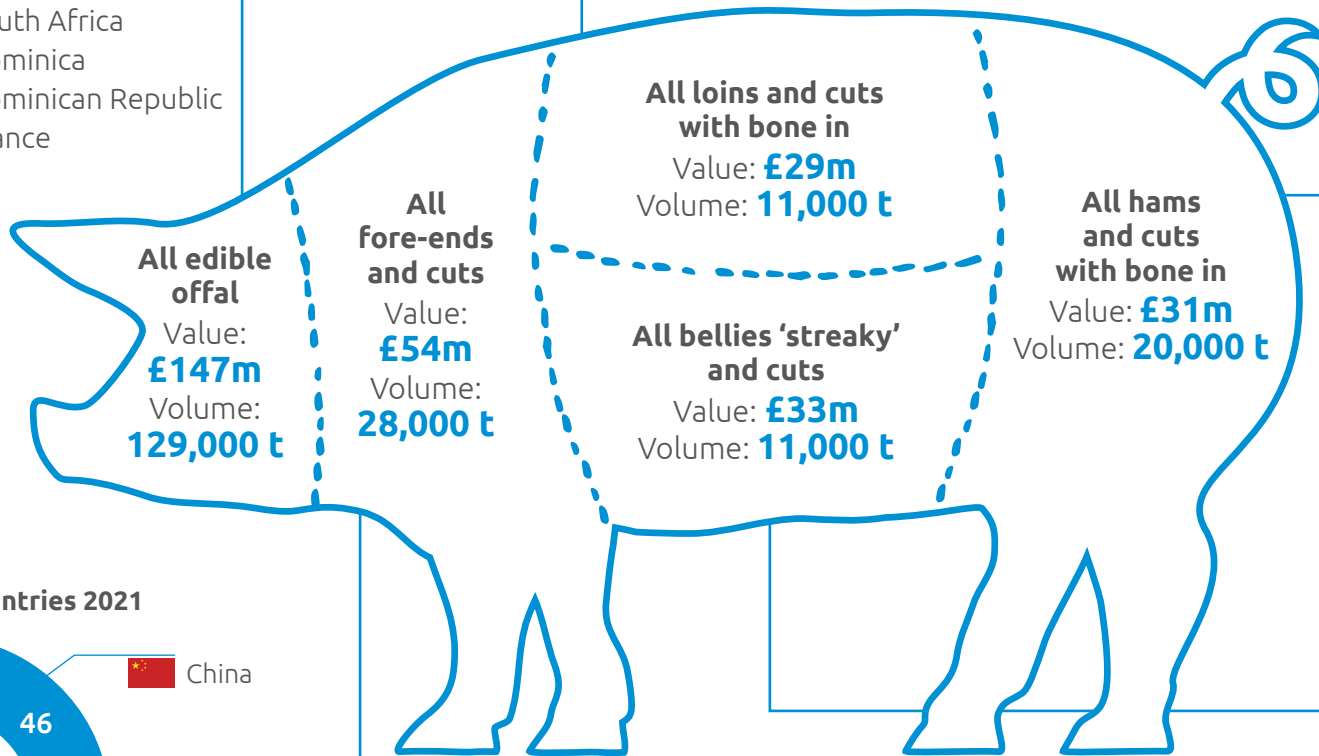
uth Africa
minica
minican Republic
ance

All edible offal
Value: **£147m**
Volume: **129,000 t**

All fore-ends and cuts
Value: **£54m**
Volume: **28,000 t**

All loins and cuts with bone in
Value: **£29m**
Volume: **11,000 t**

All bellies 'streaky' and cuts
Value: **£33m**
Volume: **11,000 t**

All hams and cuts with bone in
Value: **£31m**
Volume: **20,000 t**

ntries 2021

China

46